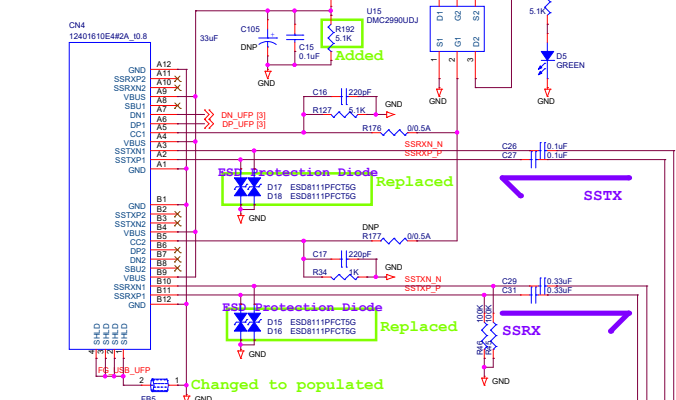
CN4
12401610E4#2A_t0.8
33uF
C105
DNP
C15
0.1uF
GND
R192
5.1K
U15
DMC2990UDJ
Added
D1 G2 S2
S1 G1 D2
3
5.1K
D5
GREEN
GND
GND
A12 GND
A11 SSRXP2
A10 SSRXN2
A9 VBUS
A8 SBU1
A7 DN1
A6 DP1
A5 CC1
A4 VBUS
A3 SSTXN1
A2 SSTXP1
A1 GND
DN_UFP [3]
DP_UFP [3]
C16 220pF
R127 5.1K
GND
R176 0/0.5A
SSRXN_N
SSRXP_P
C26 0.1uF
C27 0.1uF
ESD Protection Diode
D17 ESD8111PFCT5G
D18 ESD8111PFCT5G
Replaced
GND
SSTX
B1 GND
B2 SSTXP2
B3 SSTXN2
B4 VBUS
B5 CC2
B6 DP2
B7 DN2
B8 SBU2
B9 VBUS
B10 SSRXN1
B11 SSRXP1
B12 GND
DNP
R177 0/0.5A
C17 220pF
R34 1K
GND
SSTXN_N
SS1XP_P
C29 0.33uF
C31 0.33uF
ESD Protection Diode
D15 ESD8111PFCT5G
D16 ESD8111PFCT5G
Replaced
SSRX
GND
100K
100K
SHLD SHLD SHLD SHLD
FG_USB_UFP
Changed to populated
2 1
FB5
GND
GND